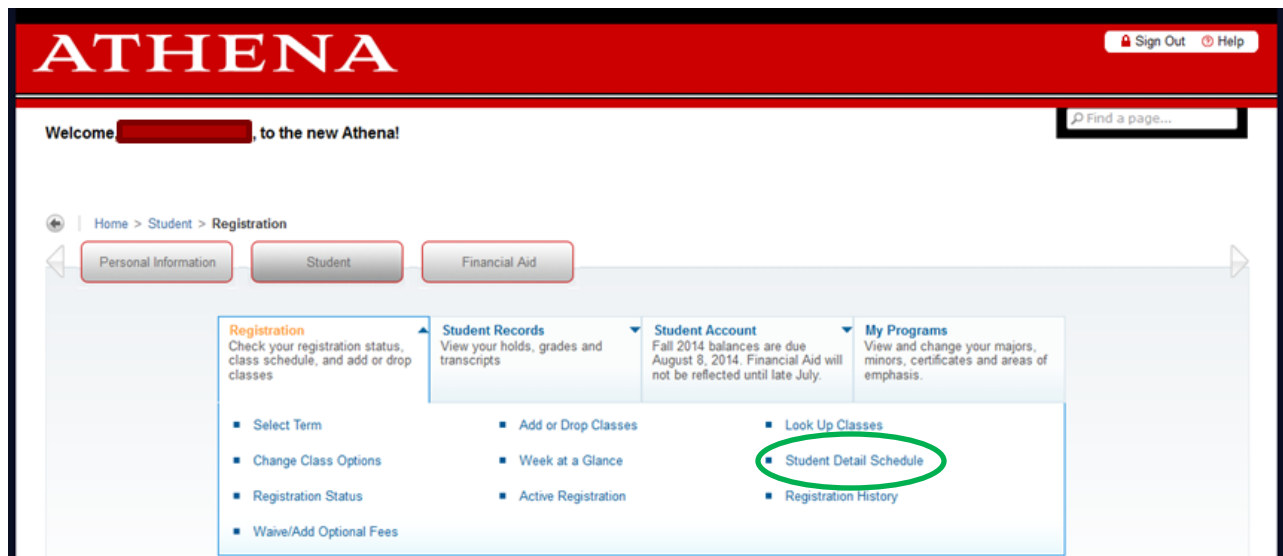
ATHENA

Sign Out Help

Find a page...

Welcome, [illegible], to the new Athena!

Home > Student > Registration

Personal Information

Student

Financial Aid

Registration
Check your registration status, class schedule, and add or drop classes

Student Records
View your holds, grades and transcripts

Student Account
Fall 2014 balances are due August 8, 2014. Financial Aid will not be reflected until late July.

My Programs
View and change your majors, minors, certificates and areas of emphasis.

Select Term

Change Class Options

Registration Status

Waive/Add Optional Fees

Add or Drop Classes

Week at a Glance

Active Registration

Look Up Classes

Student Detail Schedule

Registration History